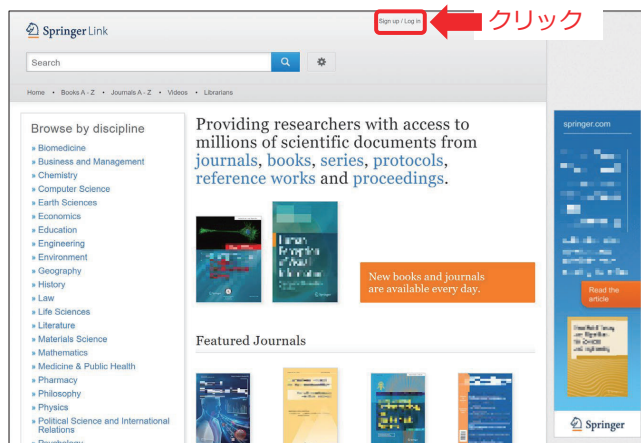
Springer Link

Sign up / Log in

クリック

Search

Home • Books A - Z • Journals A - Z • Videos • Librarians

Browse by discipline

» Biomedicine
» Business and Management
» Chemistry
» Computer Science
» Earth Sciences
» Economics
» Education
» Engineering
» Environment
» Geography
» History
» Law
» Life Sciences
» Literature
» Materials Science
» Mathematics
» Medicine & Public Health
» Pharmacy
» Philosophy
» Physics
» Political Science and International Relations
» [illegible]

Providing researchers with access to millions of scientific documents from journals, books, series, protocols, reference works and proceedings.

New books and journals are available every day.

Featured Journals

springer.com

Read the article

Springer